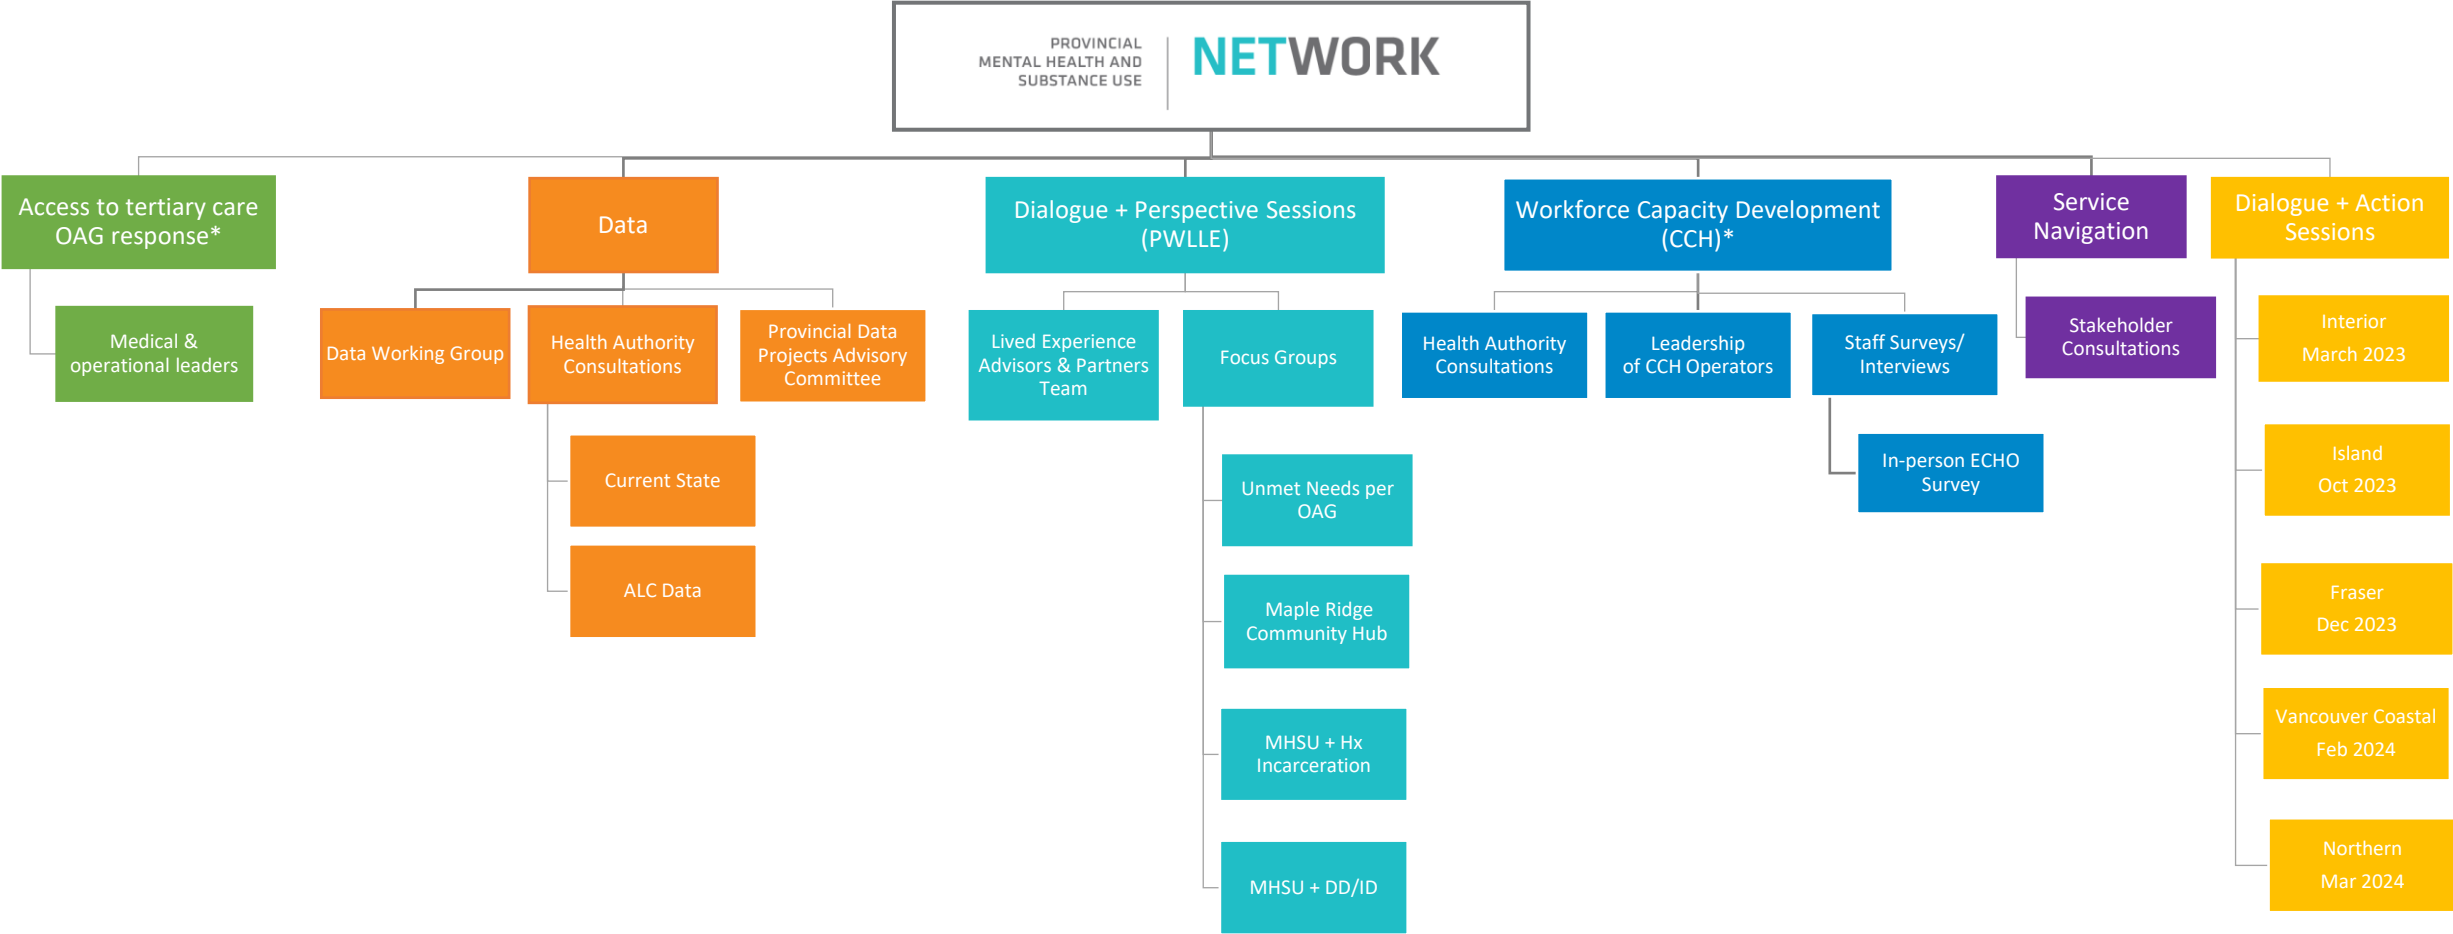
PROVINCIAL MENTAL HEALTH AND SUBSTANCE USE NETWORK

Access to tertiary care OAG response*

Medical & operational leaders

Data

Data Working Group

Health Authority Consultations

Current State

ALC Data

Provincial Data Projects Advisory Committee

Dialogue + Perspective Sessions (PWLLE)

Lived Experience Advisors & Partners Team

Focus Groups

Unmet Needs per OAG

Maple Ridge Community Hub

MHSU + Hx Incarceration

MHSU + DD/ID

Workforce Capacity Development (CCH)*

Health Authority Consultations

Leadership of CCH Operators

Staff Surveys/ Interviews

In-person ECHO Survey

Service Navigation

Stakeholder Consultations

Dialogue + Action Sessions

Interior March 2023

Island Oct 2023

Fraser Dec 2023

Vancouver Coastal Feb 2024

Northern Mar 2024